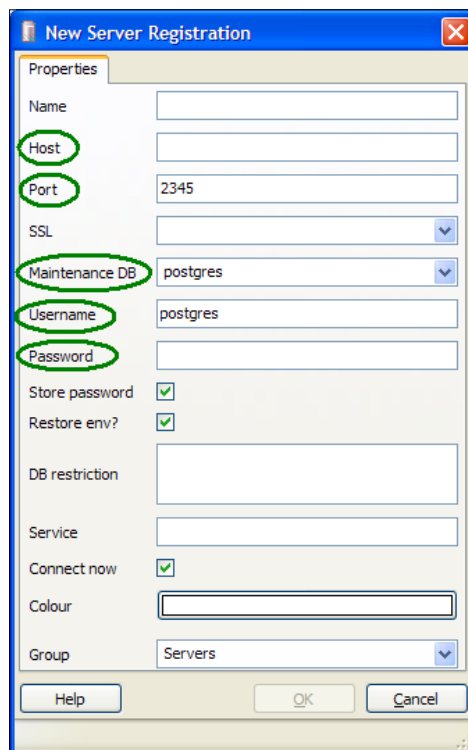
New Server Registration

Properties

Name

Host

Port 2345

SSL

Maintenance DB postgres

Username postgres

Password

Store password

Restore env?

DB restriction

Service

Connect now

Colour

Group Servers

Help OK Cancel